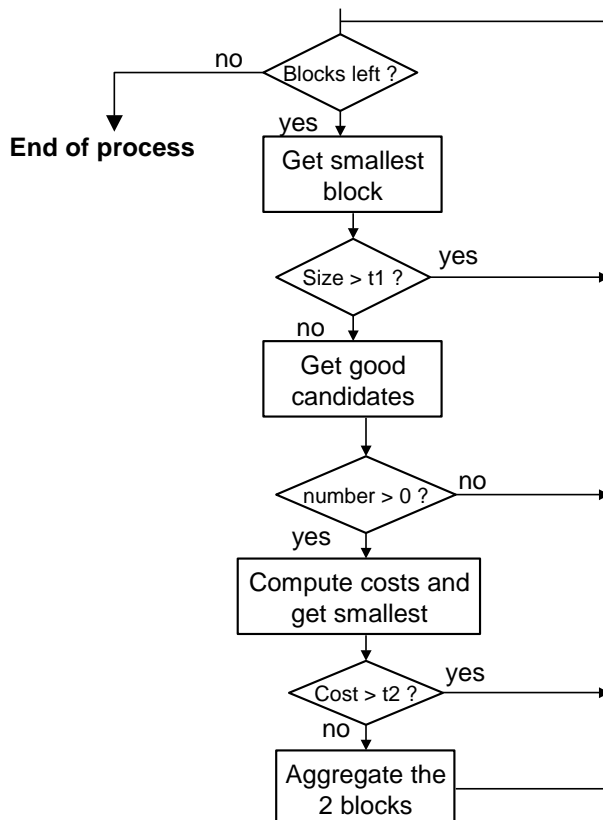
no

Blocks left ?

yes

End of process

Get smallest block

Size > t1 ?

yes

no

Get good candidates

number > 0 ?

no

yes

Compute costs and get smallest

Cost > t2 ?

yes

no

Aggregate the 2 blocks